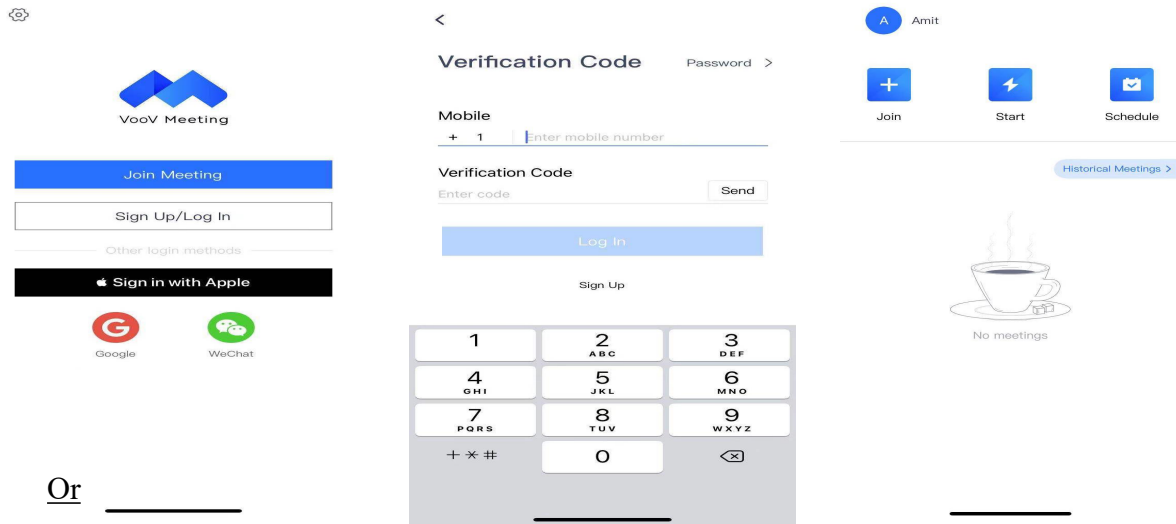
VooV Meeting

Join Meeting

Sign Up/Log In

Other login methods

Sign in with Apple

G Google

WeChat

Or

<

Verification Code

Password >

Mobile

+ 1 Enter mobile number

Verification Code

Enter code

Send

Log In

Sign Up

| 1 | 2 ABC | 3 DEF |
|---|---|---|
| 4 GHI | 5 JKL | 6 MNO |
| 7 PQRS | 8 TUV | 9 WXYZ |
| + * # | 0 | |

A Amit

Join

Start

Schedule

Historical Meetings >

No meetings